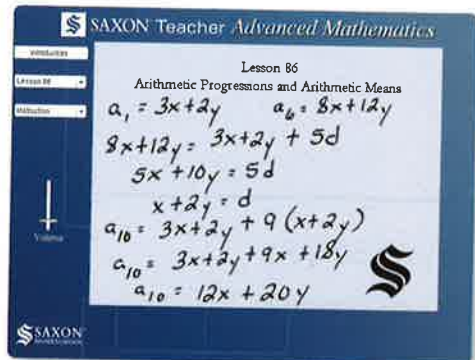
SAXON Teacher Advanced Mathematics

Introduction

Lesson 86

Instruction

Volume

Lesson 86
Arithmetic Progressions and Arithmetic Means

$a_1 = 3x + 2y$ $a_6 = 8x + 12y$

$8x + 12y = 3x + 2y + 5d$

$5x + 10y = 5d$

$x + 2y = d$

$a_{10} = 3x + 2y + 9(x + 2y)$

$a_{10} = 3x + 2y + 9x + 18y$

$a_{10} = 12x + 20y$

SAXON